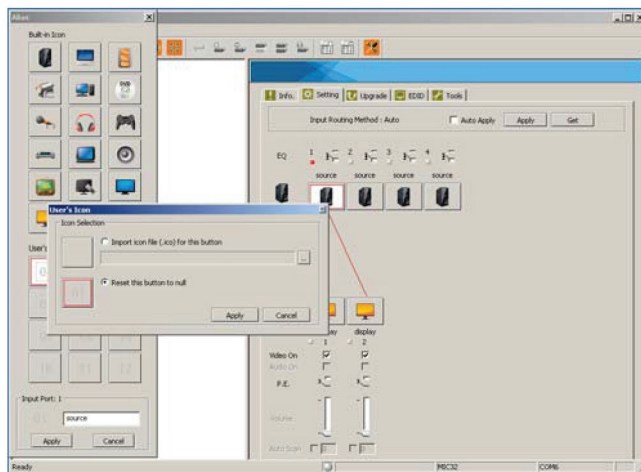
Album

Built-in Icon

User's

Input Port: 1

source

Apply

Cancel

User's Icon

Icon Selection

Import icon file (.ico) for this button

...

Reset this button to null

Apply

Cancel

Info.

Setting

Upgrade

EDID

Tools

Input Routing Method : Auto

Auto Apply

Apply

Get

EQ

1

2

3

4

source

source

source

source

display

display

1

2

Video On

Audio On

P.E.

Volume

Auto Scan

Ready

MIC32

COM6